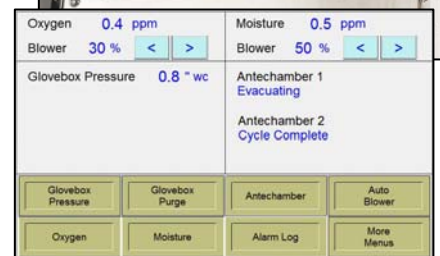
Oxygen 0.4 ppm
Blower 30 % < >

Moisture 0.5 ppm
Blower 50 % < >

Glovebox Pressure 0.8 " wc

Antechamber 1
Evacuating

Antechamber 2
Cycle Complete

Glovebox Pressure
Glovebox Purge
Antechamber
Auto Blower
Oxygen
Moisture
Alarm Log
More Menus